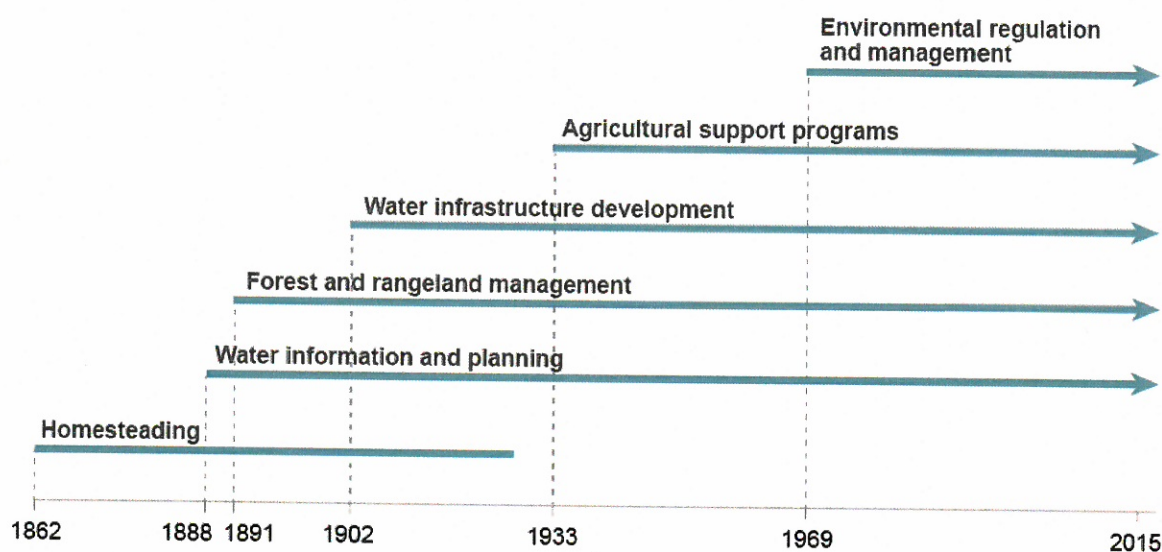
Environmental regulation and management

Agricultural support programs

Water infrastructure development

Forest and rangeland management

Water information and planning

Homesteading

1862

1888

1891

1902

1933

1969

2015